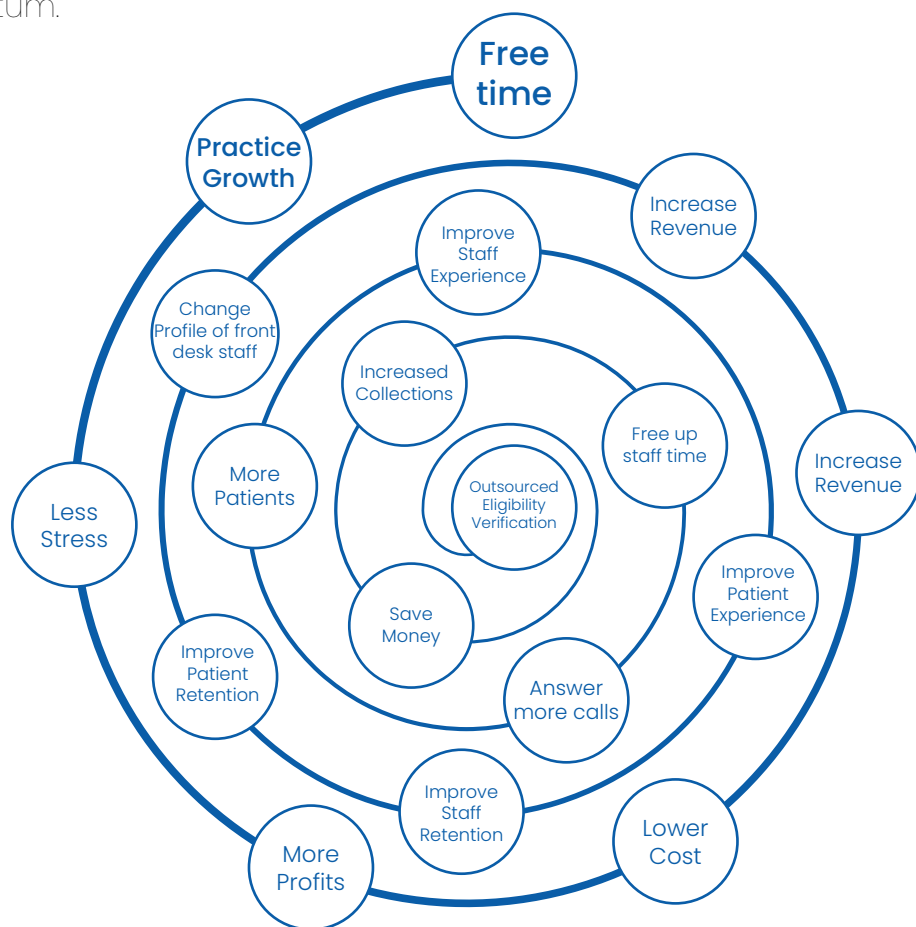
tum.

Outsourced Eligibility Verification

Increased Collections

Free up staff time

Save Money

Improve Staff Experience

More Patients

Answer more calls

Change Profile of front desk staff

Improve Patient Retention

Improve Staff Retention

Improve Patient Experience

Practice Growth

Free time

Increase Revenue

Increase Revenue

Less Stress

More Profits

Lower Cost